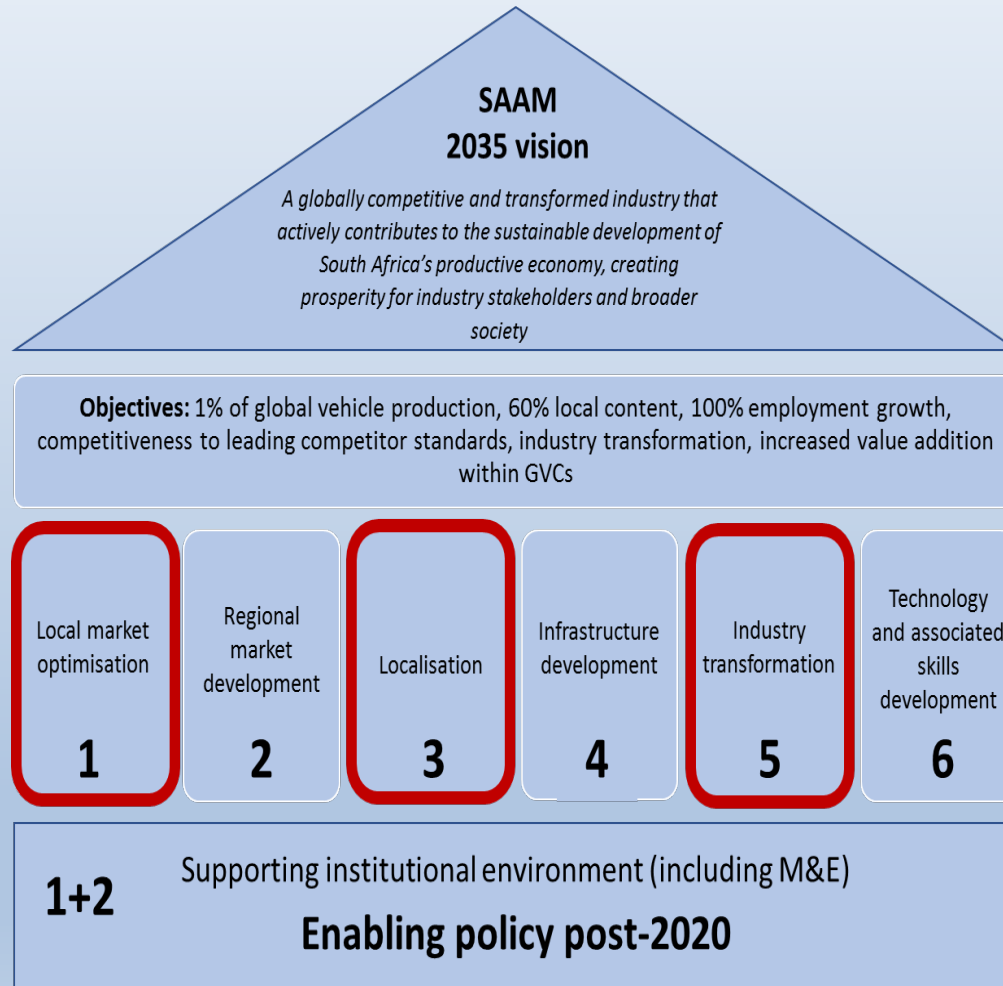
SAAM
2035 vision

A globally competitive and transformed industry that actively contributes to the sustainable development of South Africa's productive economy, creating prosperity for industry stakeholders and broader society

**Objectives:** 1% of global vehicle production, 60% local content, 100% employment growth, competitiveness to leading competitor standards, industry transformation, increased value addition within GVCs

Local market optimisation
1

Regional market development
2

Localisation
3

Infrastructure development
4

Industry transformation
5

Technology and associated skills development
6

1+2

Supporting institutional environment (including M&E)

Enabling policy post-2020